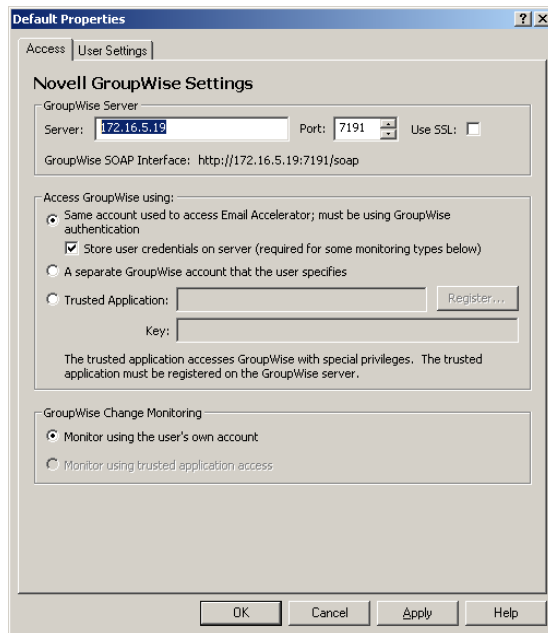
Default Properties

? X

Access | User Settings

Novell GroupWise Settings

GroupWise Server

Server: 172.16.5.19

Port: 7191

Use SSL:

GroupWise SOAP Interface: http://172.16.5.19:7191/soap

Access GroupWise using:

Same account used to access Email Accelerator; must be using GroupWise authentication

Store user credentials on server (required for some monitoring types below)

A separate GroupWise account that the user specifies

Trusted Application:

Register...

Key:

The trusted application accesses GroupWise with special privileges. The trusted application must be registered on the GroupWise server.

GroupWise Change Monitoring

Monitor using the user's own account

Monitor using trusted application access

OK

Cancel

Apply

Help